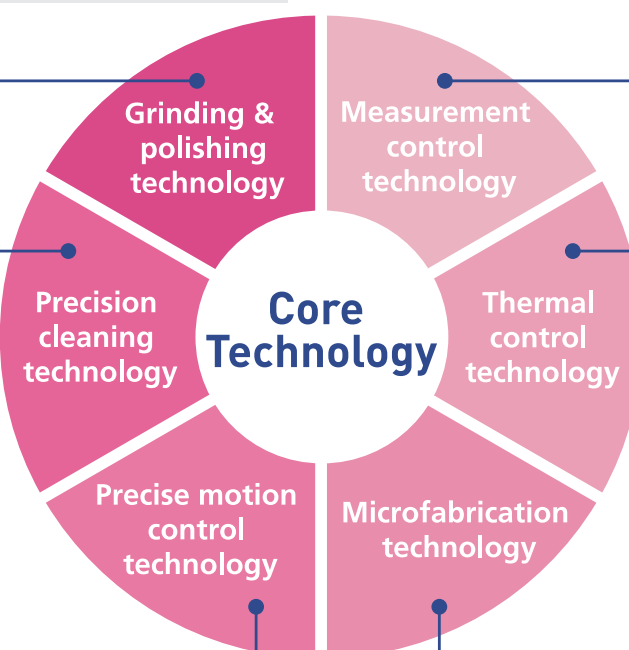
Grinding & polishing technology

Measurement control technology

Precision cleaning technology

Core Technology

Thermal control technology

Precise motion control technology

Microfabrication technology